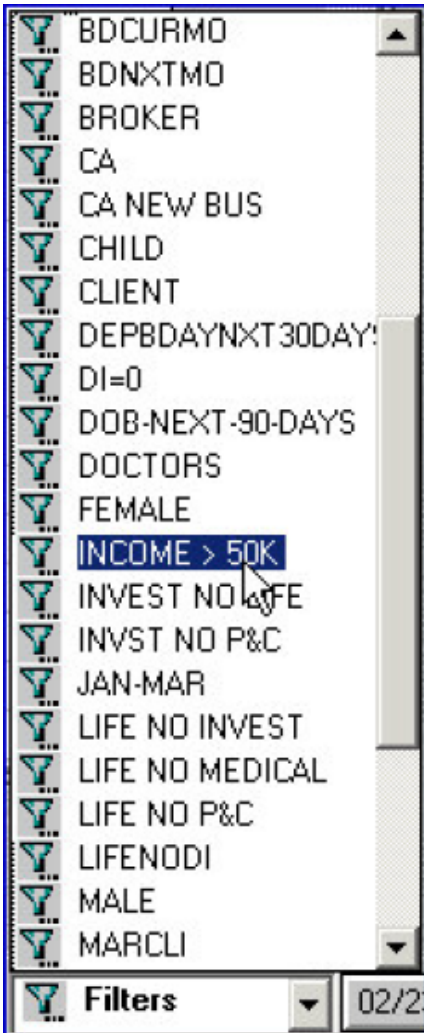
BDCURMO
BDNXTMO
BROKER
CA
CA NEW BUS
CHILD
CLIENT
DEPBDAYNXT30DAY
DI=0
DOB-NEXT-90-DAYS
DOCTORS
FEMALE
INCOME > 50K
INVEST NO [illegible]FE
INVST NO P&C
JAN-MAR
LIFE NO INVEST
LIFE NO MEDICAL
LIFE NO P&C
LIFENODI
MALE
MARCLI
Filters
02/2